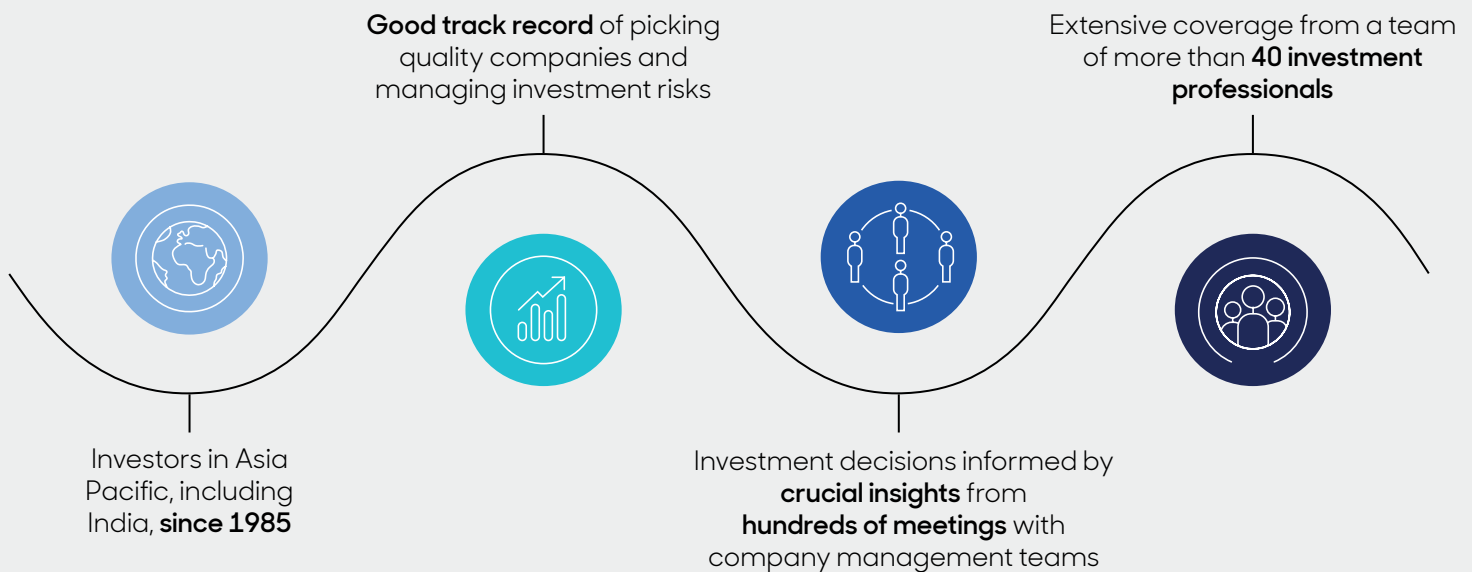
Investors in Asia Pacific, including India, since 1985

Good track record of picking quality companies and managing investment risks

Investment decisions informed by crucial insights from hundreds of meetings with company management teams

Extensive coverage from a team of more than 40 investment professionals